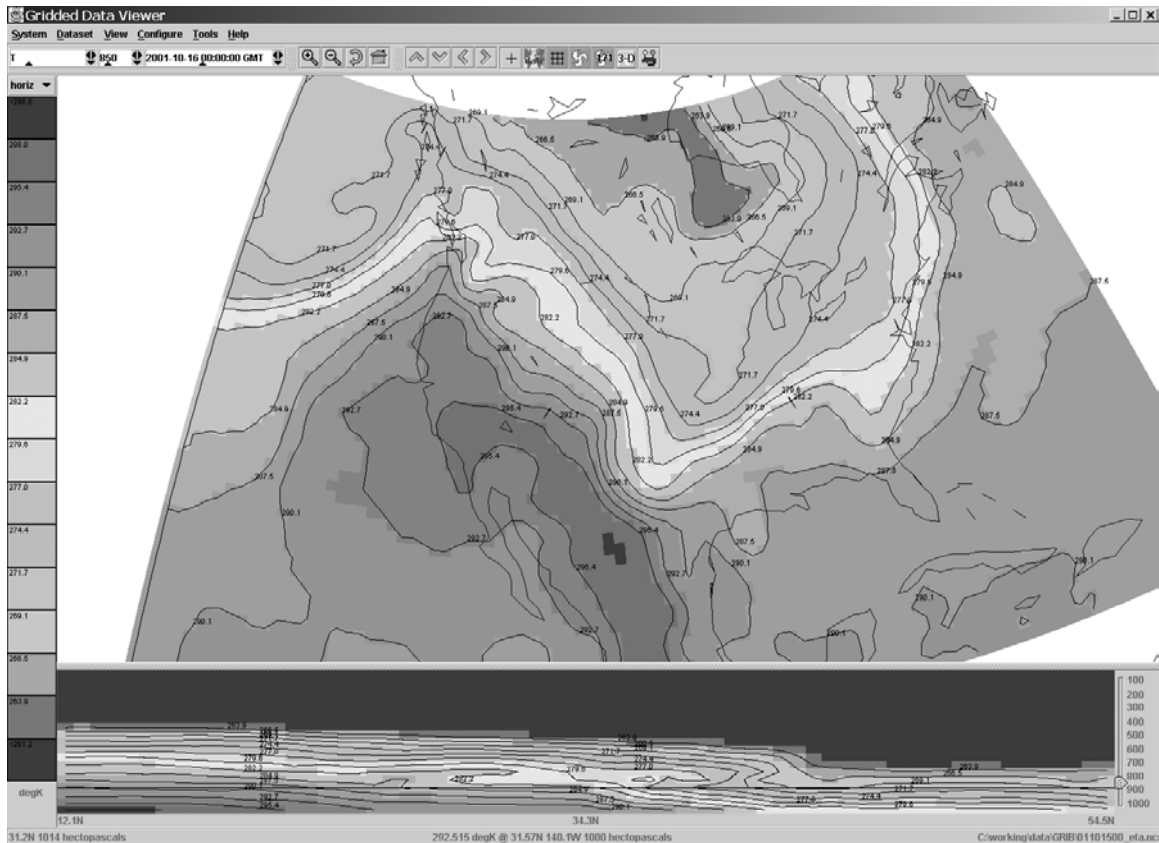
Gridded Data Viewer

System Dataset View Configure Tools Help

T 850 2001-10-16 00:00:00 GMT 3-D

horiz

298.0
298.0
295.4
292.7
290.1
287.5
284.9
282.2
279.6
277.0
274.4
271.7
269.1
266.5
263.9
261.2

degK

269.1
271.7
266.5
263.9
269.1
271.7
277.0
274.4
271.7
269.1
266.5
263.9
266.5
269.1
279.6
272.2
277.0
277.0
271.7
274.4
277.0
279.6
284.9
282.2
287.5
290.1
292.7
284.9
282.2
279.6
274.4
277.0
271.7
269.1
284.9
279.6
277.0
274.4
287.6
282.2
271.7
279.6
282.2
277.0
284.9
287.5
292.7
295.4
292.7
287.5
279.6
274.4
284.9
284.9
287.5
287.5
290.1
295.4
292.7
298.1
295.4
287.5
290.1
290.1
290.1
292.7
295.4
292.7
290.1
290.1
290.1

100
200
300
400
500
600
700
800
900
1000

12.1N
34.3N
54.5N

31.2N 1014 hectopascals
292.515 degK @ 31.57N 140.1W 1000 hectopascals
C:\working\data\GRIB\01101500_eta.nc